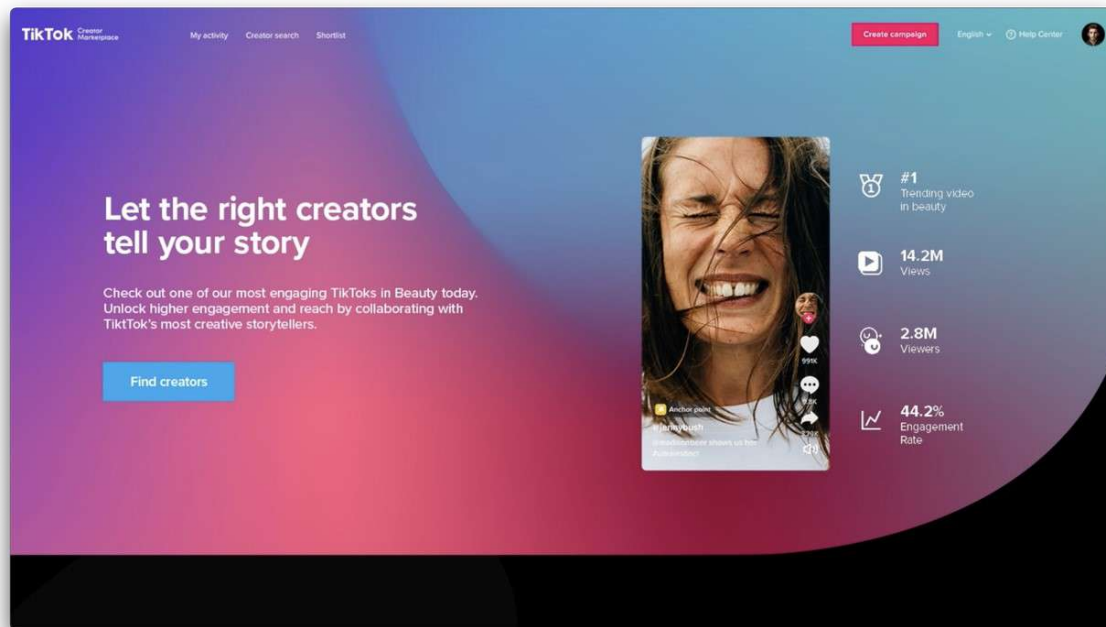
TikTok Creator Marketplace

My activity Creator search Shortlist

Create campaign English Help Center

Let the right creators tell your story

Check out one of our most engaging TikToks in Beauty today. Unlock higher engagement and reach by collaborating with TiktTok's most creative storytellers.

Find creators

991K

Anchor point

@jennybush

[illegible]

#1
Trending video in beauty

14.2M
Views

2.8M
Viewers

44.2%
Engagement Rate